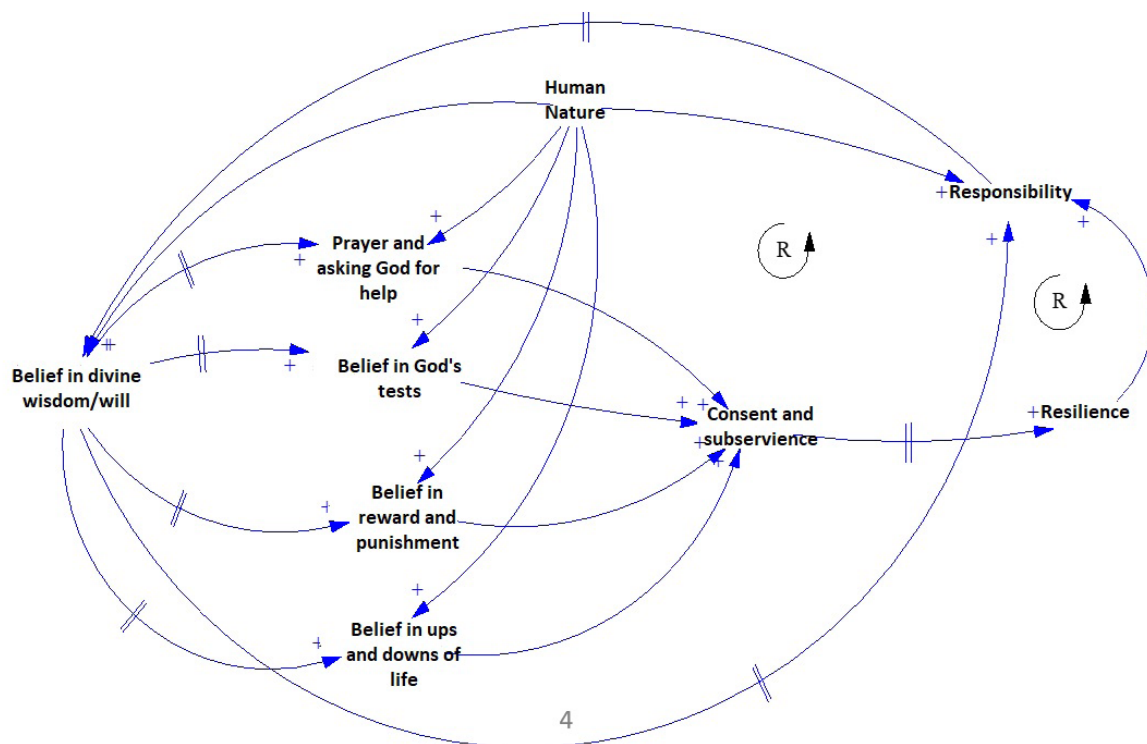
Human Nature

+Responsibility

+

+

Prayer and asking God for help

+

R

R

+

+

Belief in divine wisdom/will

+

Belief in God's tests

+

+ +

Consent and subservience

+Resilience

+

+

+

Belief in reward and punishment

+

+

Belief in ups and downs of life

+

4